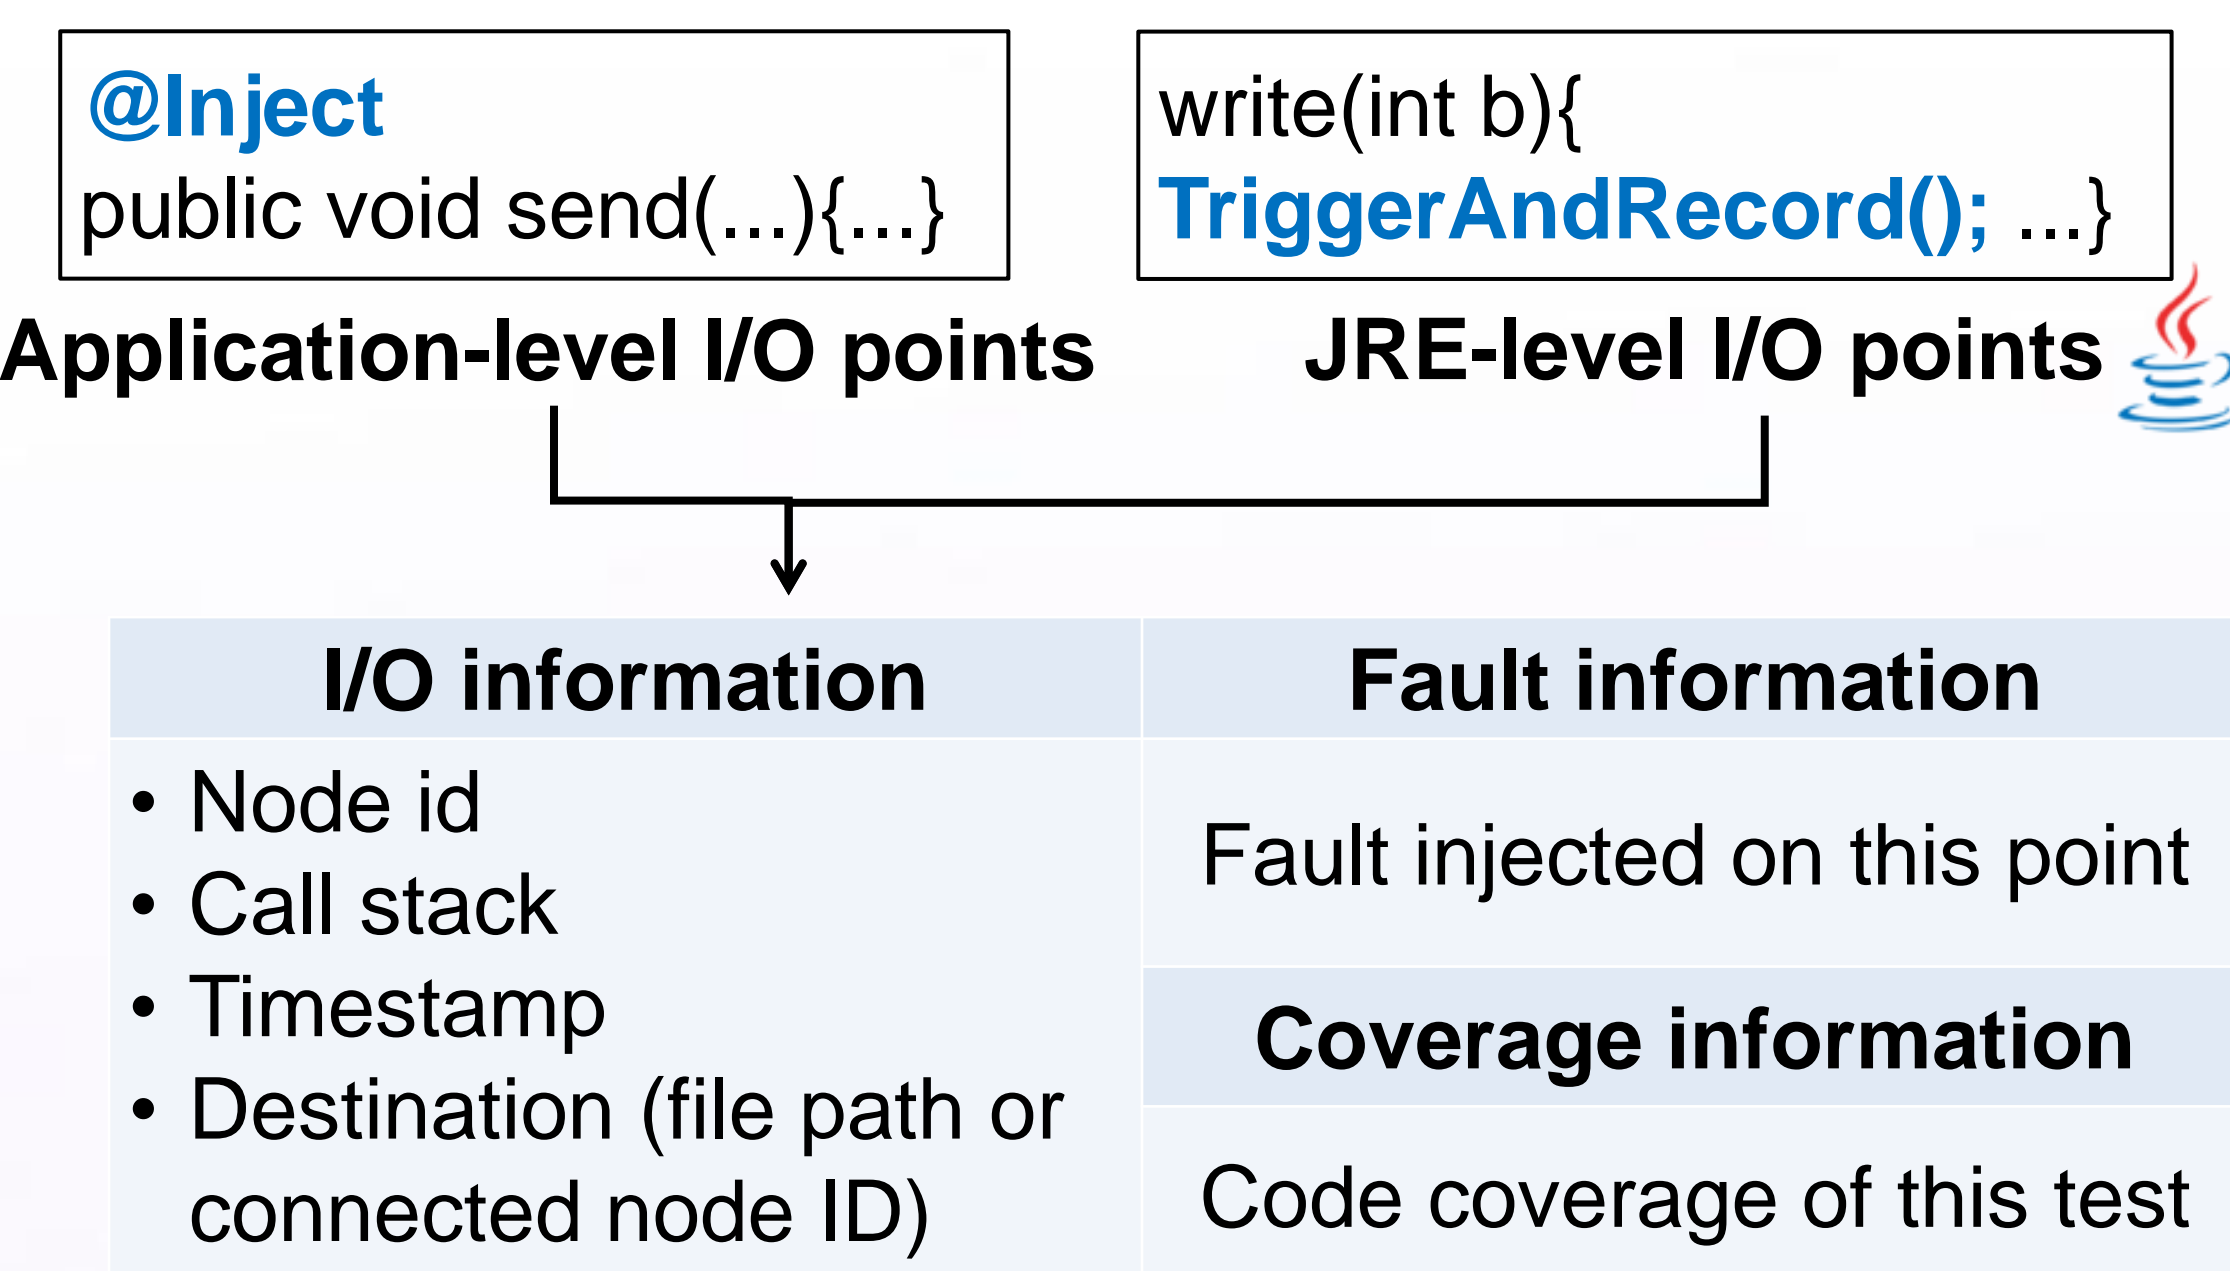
@Inject
public void send(...){...}

write(int b){
TriggerAndRecord(); ...}

Application-level I/O points

JRE-level I/O points

| I/O information | Fault information |
|---|---|
| • Node id<br>• Call stack<br>• Timestamp<br>• Destination (file path or connected node ID) | Fault injected on this point |
| | **Coverage information** |
| | Code coverage of this test |